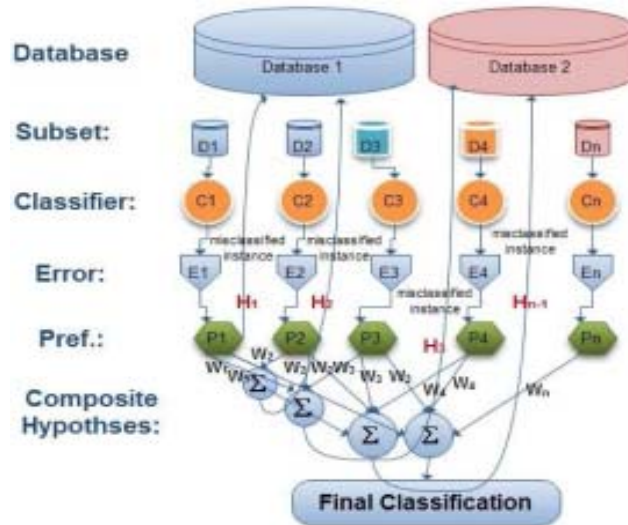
Database
Database 1
Database 2
Subset:
D1
D2
D3
D4
Dn
Classifier:
C1
C2
C3
C4
Cn
misclassified instance
misclassified instance
misclassified instance
Error:
E1
E2
E3
E4
En
$H_1$
$H_2$
misclassified instance
$H_{n-1}$
Pref.:
P1
P2
P3
$H_3$
P4
Pn
$W_1$
$W_2$
$W_1$
$W_2$
$W_2$
$W_3$
$W_3$
$W_3$
$W_4$
$W_4$
$W_n$
$\Sigma$
$\Sigma$
$\Sigma$
$\Sigma$
Composite Hypothses:
Final Classification